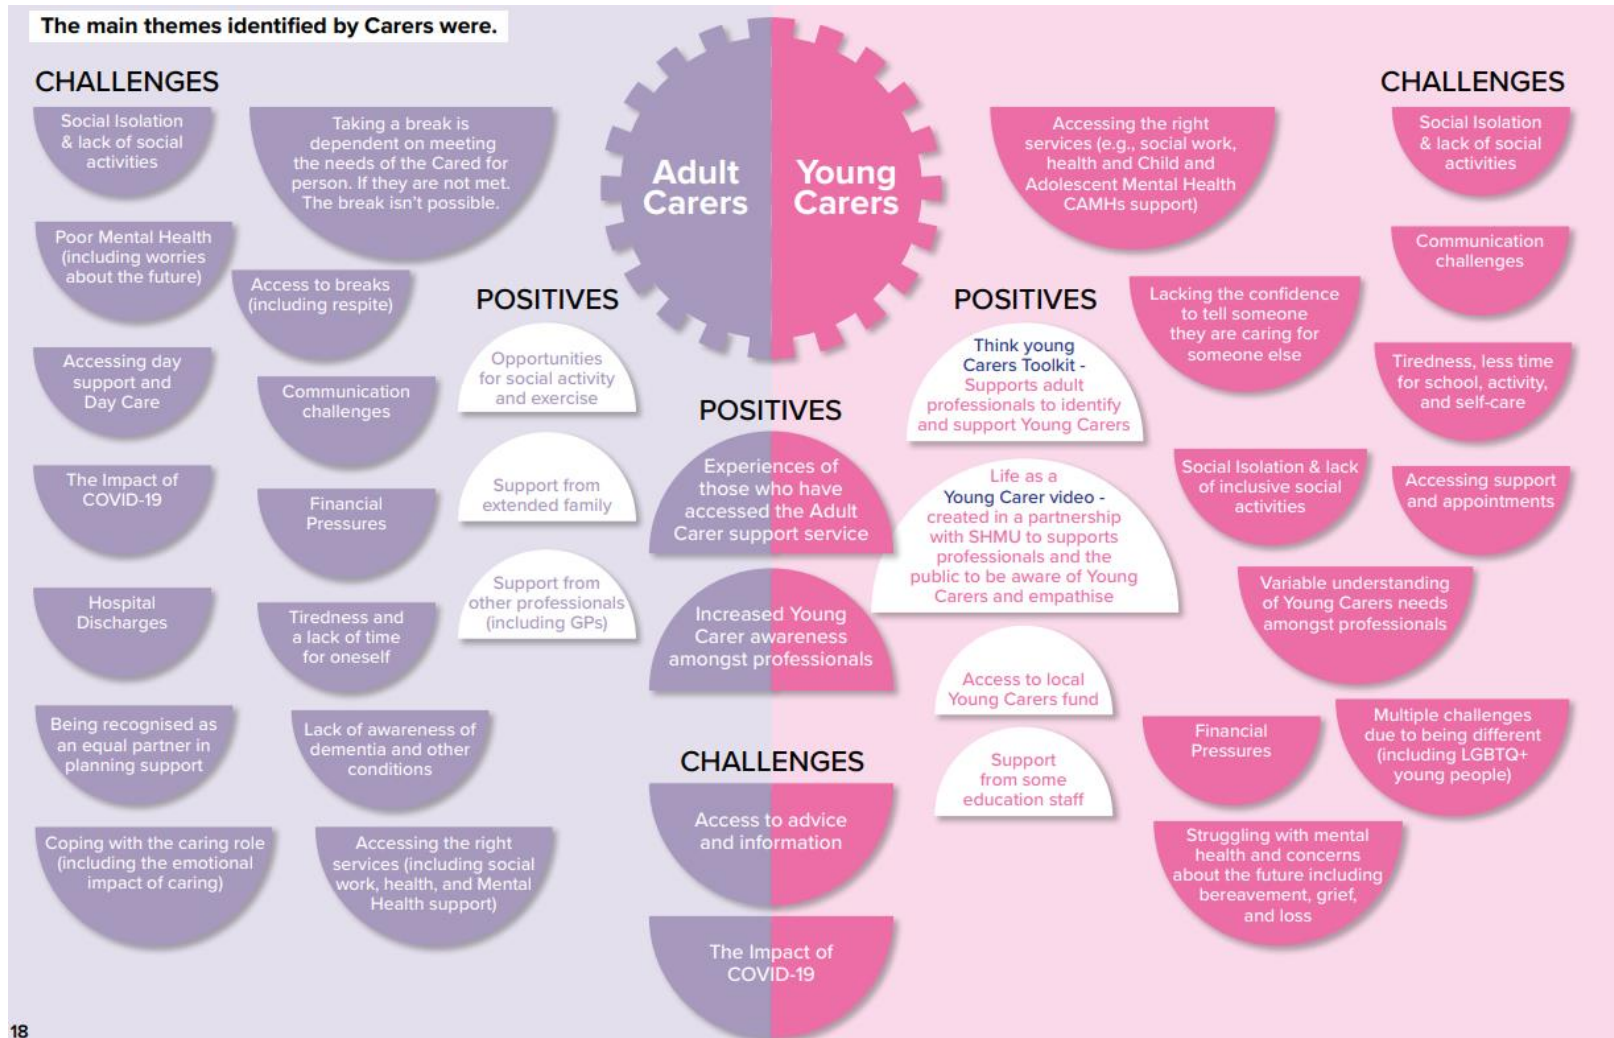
The main themes identified by Carers were.

CHALLENGES

Social Isolation & lack of social activities

Taking a break is dependent on meeting the needs of the Cared for person. If they are not met. The break isn't possible.

Poor Mental Health (including worries about the future)

Access to breaks (including respite)

Accessing day support and Day Care

Communication challenges

The Impact of COVID-19

Financial Pressures

Hospital Discharges

Tiredness and a lack of time for oneself

Being recognised as an equal partner in planning support

Lack of awareness of dementia and other conditions

Coping with the caring role (including the emotional impact of caring)

Accessing the right services (including social work, health, and Mental Health support)

POSITIVES

Opportunities for social activity and exercise

Support from extended family

Support from other professionals (including GPs)

Adult Carers

Young Carers

POSITIVES

Experiences of those who have accessed the Adult Carer support service

Increased Young Carer awareness amongst professionals

CHALLENGES

Access to advice and information

The Impact of COVID-19

POSITIVES

Think young Carers Toolkit - Supports adult professionals to identify and support Young Carers

Life as a Young Carer video - created in a partnership with SHMU to supports professionals and the public to be aware of Young Carers and empathise

Access to local Young Carers fund

Support from some education staff

CHALLENGES

Accessing the right services (e.g., social work, health and Child and Adolescent Mental Health CAMHs support)

Social Isolation & lack of social activities

Communication challenges

Lacking the confidence to tell someone they are caring for someone else

Tiredness, less time for school, activity, and self-care

Social Isolation & lack of inclusive social activities

Accessing support and appointments

Variable understanding of Young Carers needs amongst professionals

Financial Pressures

Multiple challenges due to being different (including LGBTQ+ young people)

Struggling with mental health and concerns about the future including bereavement, grief, and loss

18